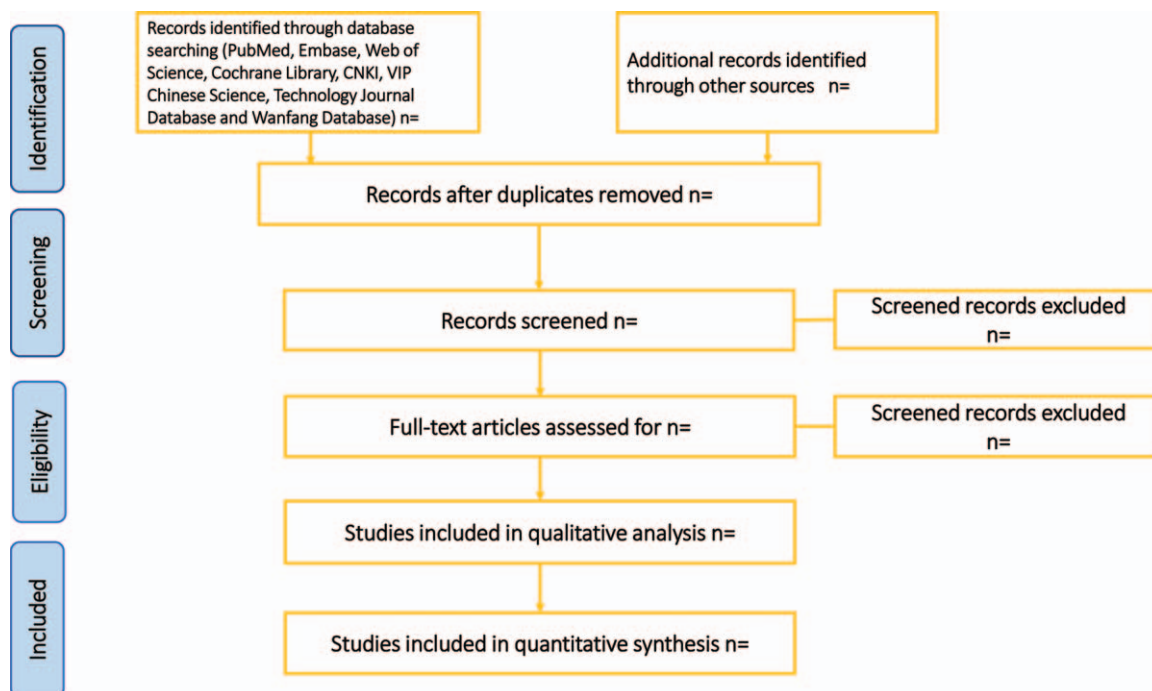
Identification

Records identified through database searching (PubMed, Embase, Web of Science, Cochrane Library, CNKI, VIP Chinese Science, Technology Journal Database and Wanfang Database) n=

Additional records identified through other sources n=

Records after duplicates removed n=

Screening

Records screened n=

Screened records excluded n=

Eligibility

Full-text articles assessed for n=

Screened records excluded n=

Studies included in qualitative analysis n=

Included

Studies included in quantitative synthesis n=